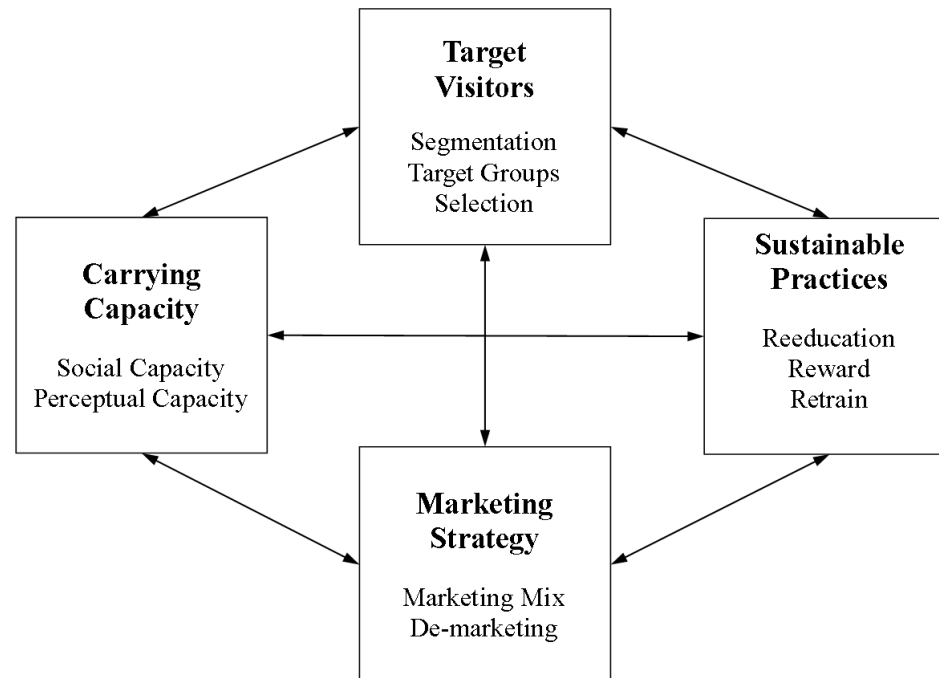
Target Visitors

Segmentation
Target Groups
Selection

Carrying Capacity

Social Capacity
Perceptual Capacity

Sustainable Practices

Reeducation
Reward
Retrain

Marketing Strategy

Marketing Mix
De-marketing